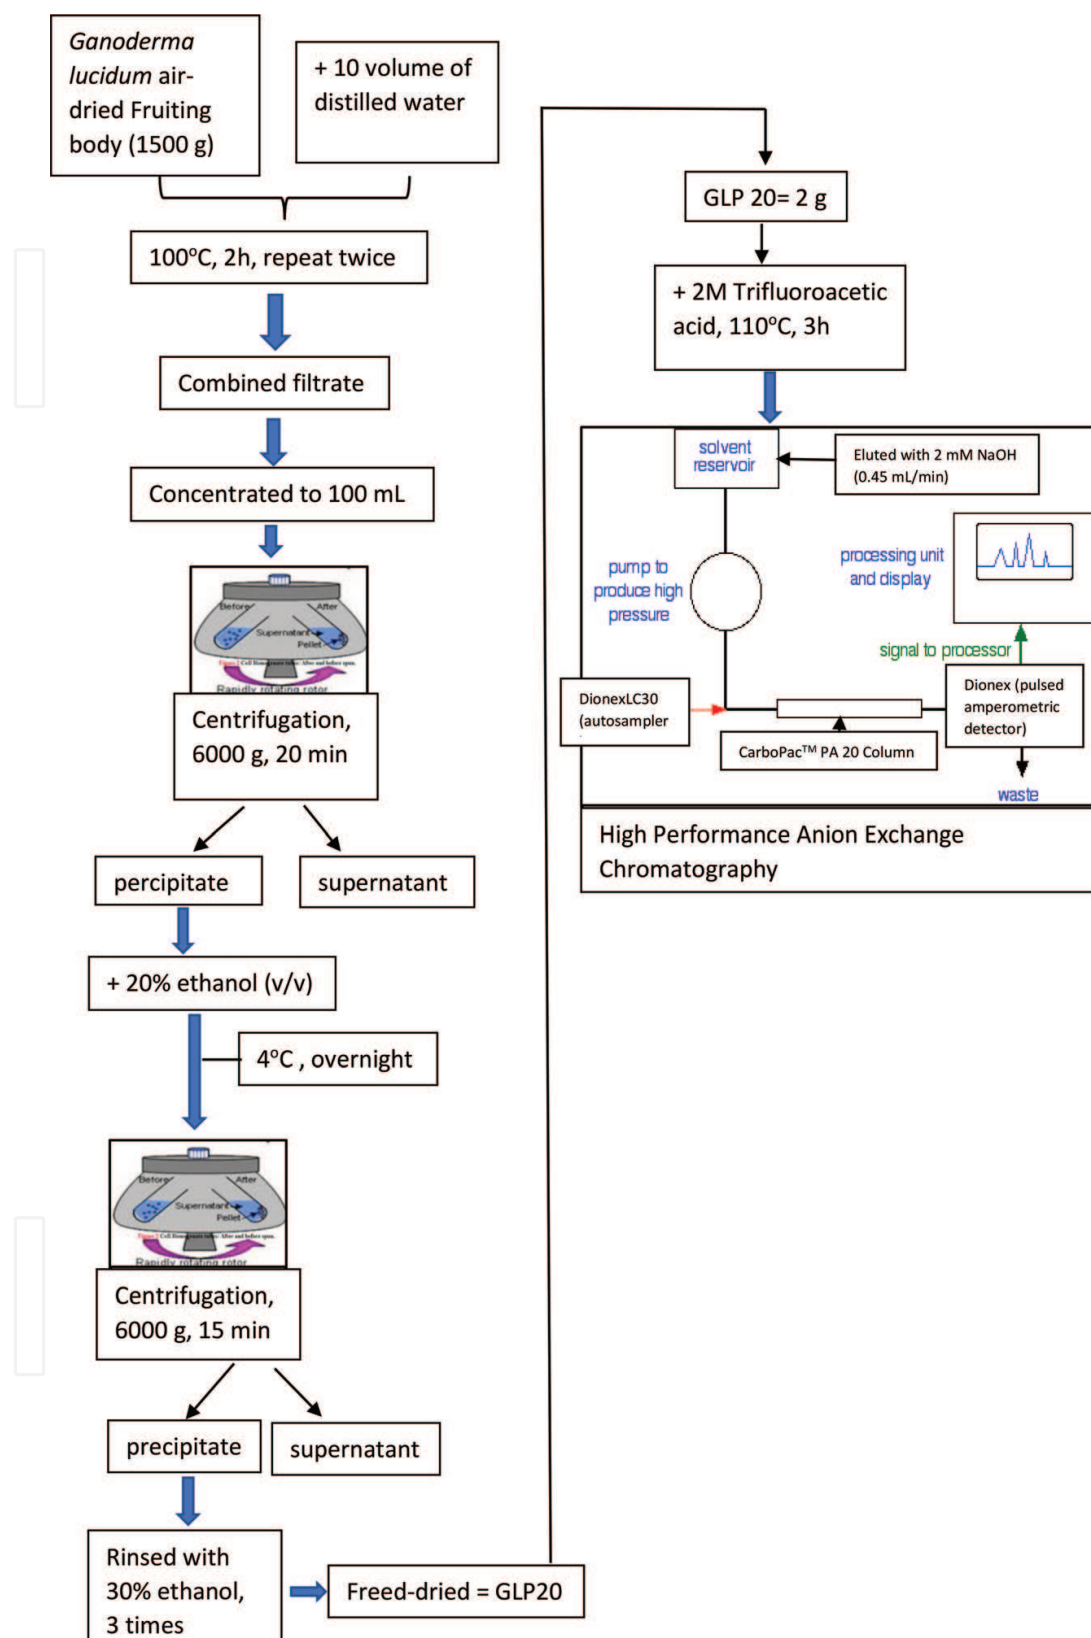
Ganoderma lucidum air-dried Fruiting body (1500 g)

+ 10 volume of distilled water

100°C, 2h, repeat twice

Combined filtrate

Concentrated to 100 mL

Before
After
Supernatant
Pellet
Rapidly rotating rotor

Centrifugation, 6000 g, 20 min

percipitate

supernatant

+ 20% ethanol (v/v)

4°C , overnight

Before
After
Supernatant
Pellet
Rapidly rotating rotor

Centrifugation, 6000 g, 15 min

precipitate

supernatant

Rinsed with 30% ethanol, 3 times

Freed-dried = GLP20

GLP 20= 2 g

+ 2M Trifluoroacetic acid, 110°C, 3h

solvent reservoir

Eluted with 2 mM NaOH (0.45 mL/min)

pump to produce high pressure

processing unit and display

signal to processor

DionexLC30 (autosampler

Dionex (pulsed amperometric detector)

CarboPac™ PA 20 Column

waste

High Performance Anion Exchange Chromatography